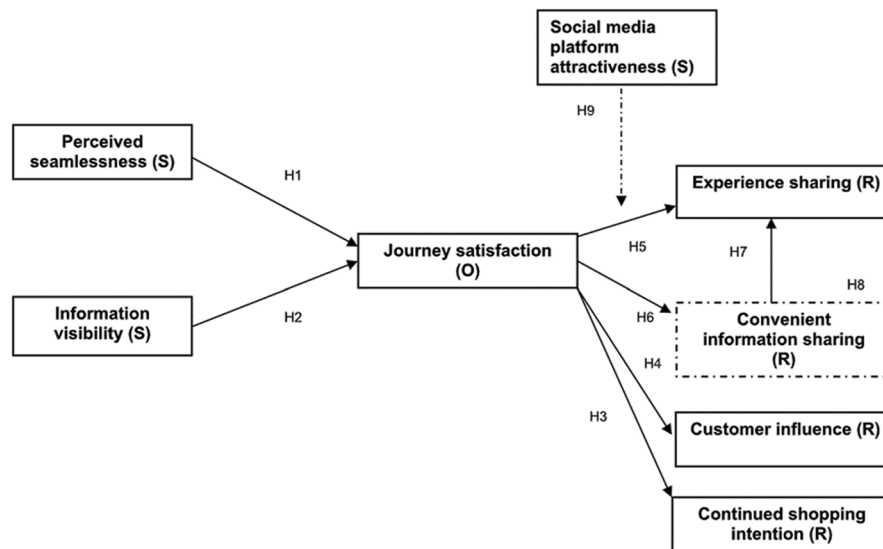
Social media platform attractiveness (S)

H9

Perceived seamlessness (S)

H1

Experience sharing (R)

Journey satisfaction (O)

H5

H7

H8

Information visibility (S)

H2

H6

Convenient information sharing (R)

H4

H3

Customer influence (R)

Continued shopping intention (R)